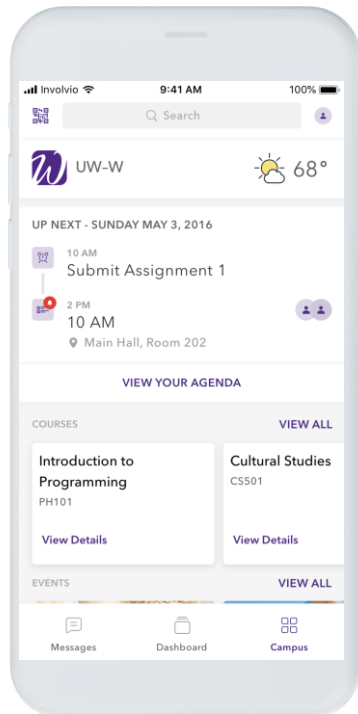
Involvio 9:41 AM 100%

Search

UW-W

68°

UP NEXT - SUNDAY MAY 3, 2016

10 AM
Submit Assignment 1

2 PM
10 AM
Main Hall, Room 202

VIEW YOUR AGENDA

COURSES VIEW ALL

Introduction to Programming
PH101
View Details

Cultural Studies
CS501
View Details

EVENTS VIEW ALL

Messages Dashboard Campus